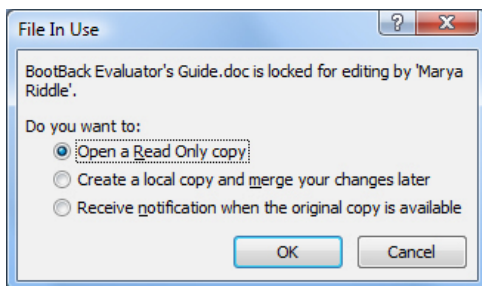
File In Use

?

X

BootBack Evaluator's Guide.doc is locked for editing by 'Marya Riddle'.

Do you want to:

Open a Read Only copy

Create a local copy and merge your changes later

Receive notification when the original copy is available

OK

Cancel